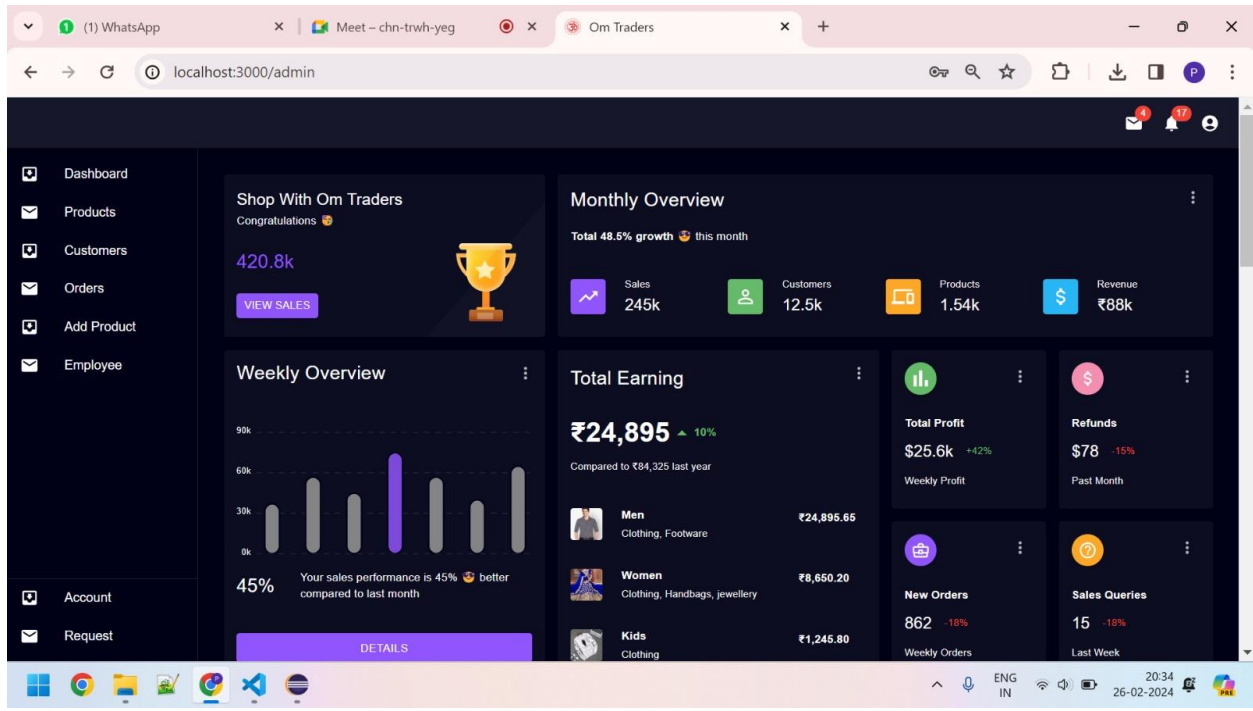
(1) WhatsApp
Meet – chn-trwh-yeg
Om Traders
localhost:3000/admin

4
17

Dashboard
Products
Customers
Orders
Add Product
Employee

Account
Request

Shop With Om Traders
Congratulations 🥳
420.8k
VIEW SALES

Monthly Overview
Total 48.5% growth 😎 this month
Sales
245k
Customers
12.5k
Products
1.54k
Revenue
₹88k

Weekly Overview
90k
60k
30k
0k
45%
Your sales performance is 45% 😎 better compared to last month
DETAILS

Total Earning
₹24,895 10%
Compared to ₹84,325 last year
Men
Clothing, Footware
₹24,895.65
Women
Clothing, Handbags, jewellery
₹8,650.20
Kids
Clothing
₹1,245.80

Total Profit
$25.6k +42%
Weekly Profit

Refunds
$78 -15%
Past Month

New Orders
862 -18%
Weekly Orders

Sales Queries
15 -18%
Last Week

ENG
IN
20:34
26-02-2024